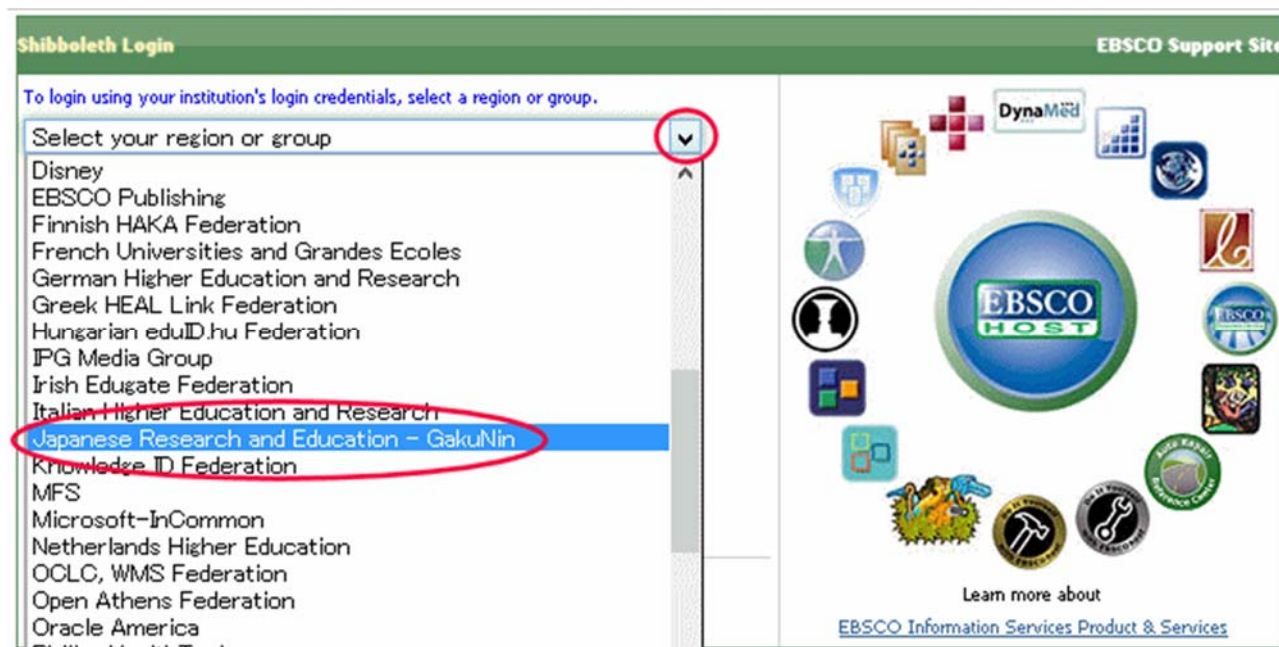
Shibboleth Login

EBSCO Support Site

To login using your institution's login credentials, select a region or group.

Select your region or group

Disney
EBSCO Publishing
Finnish HAKA Federation
French Universities and Grandes Ecoles
German Higher Education and Research
Greek HEAL Link Federation
Hungarian eduID.hu Federation
IPG Media Group
Irish Edugate Federation
Italian Higher Education and Research
Japanese Research and Education - GakuNin
Knowledge ID Federation
MFS
Microsoft-InCommon
Netherlands Higher Education
OCLC, WMS Federation
Open Athens Federation
Oracle America

DynaMed

EBSCO HOST

Learn more about

EBSCO Information Services Product & Services